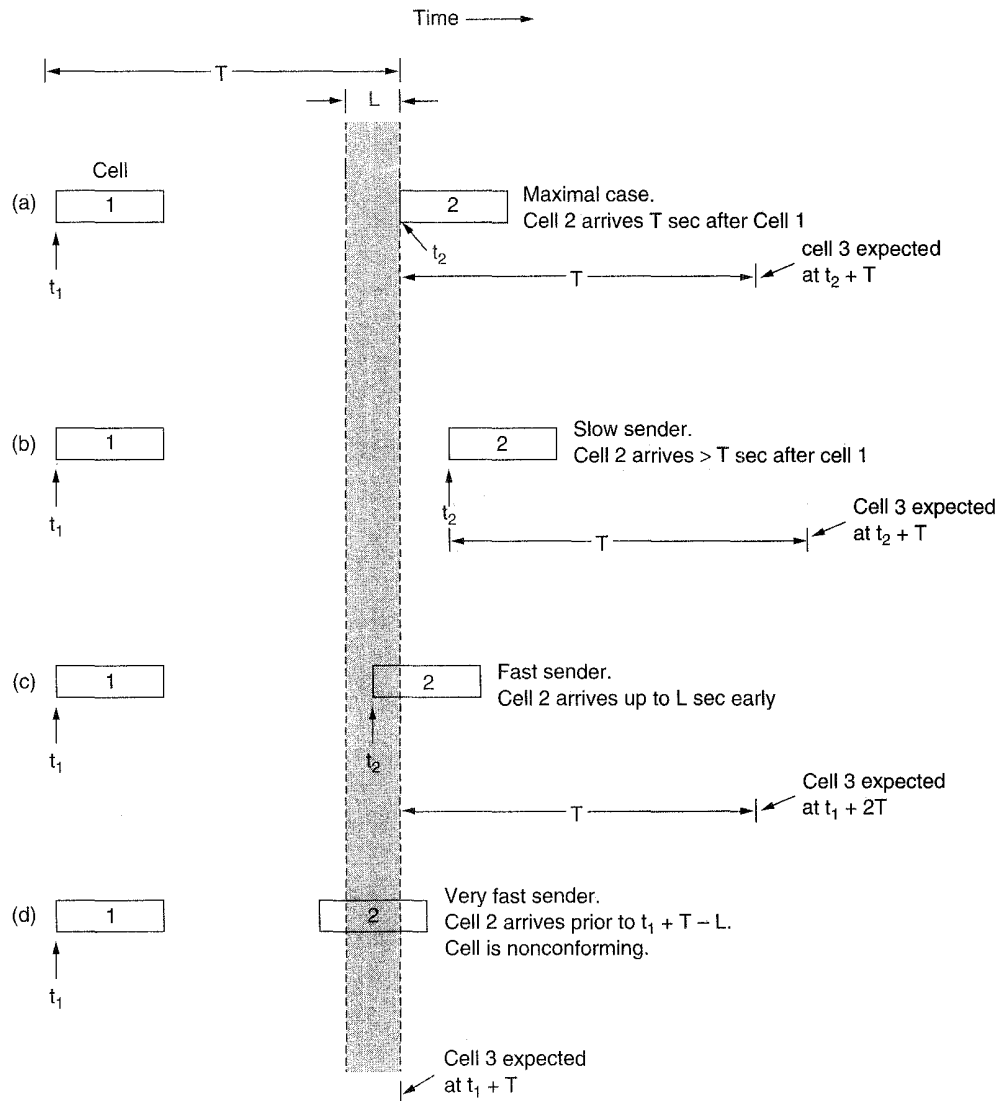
Time

T

L

Cell

(a) 1

2

Maximal case.
Cell 2 arrives T sec after Cell 1

$t_1$

$t_2$

T

cell 3 expected at $t_2 + T$

(b) 1

2

Slow sender.
Cell 2 arrives > T sec after cell 1

$t_1$

$t_2$

T

Cell 3 expected at $t_2 + T$

(c) 1

2

Fast sender.
Cell 2 arrives up to L sec early

$t_1$

$t_2$

T

Cell 3 expected at $t_1 + 2T$

(d) 1

2

Very fast sender.
Cell 2 arrives prior to $t_1 + T - L$.
Cell is nonconforming.

$t_1$

Cell 3 expected at $t_1 + T$